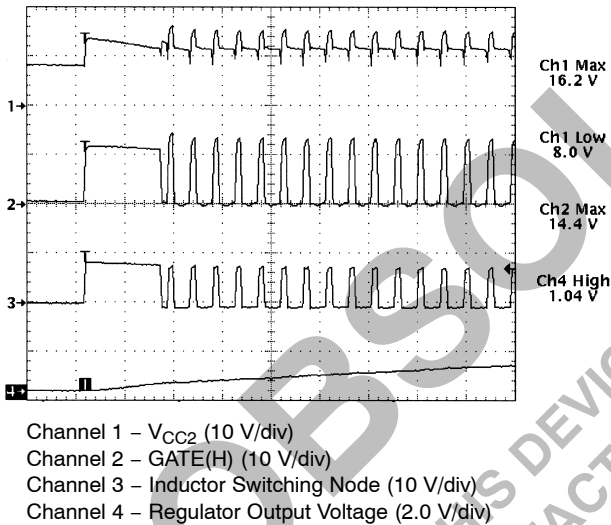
1→

2→

3→

Ch1 Max
16.2 V

Ch1 Low
8.0 V

Ch2 Max
14.4 V

Ch4 High
1.04 V

Channel 1 – $V_{CC2}$ (10 V/div)
Channel 2 – GATE(H) (10 V/div)
Channel 3 – Inductor Switching Node (10 V/div)
Channel 4 – Regulator Output Voltage (2.0 V/div)

OBSOLETE
THIS DEVICE
CONTACT